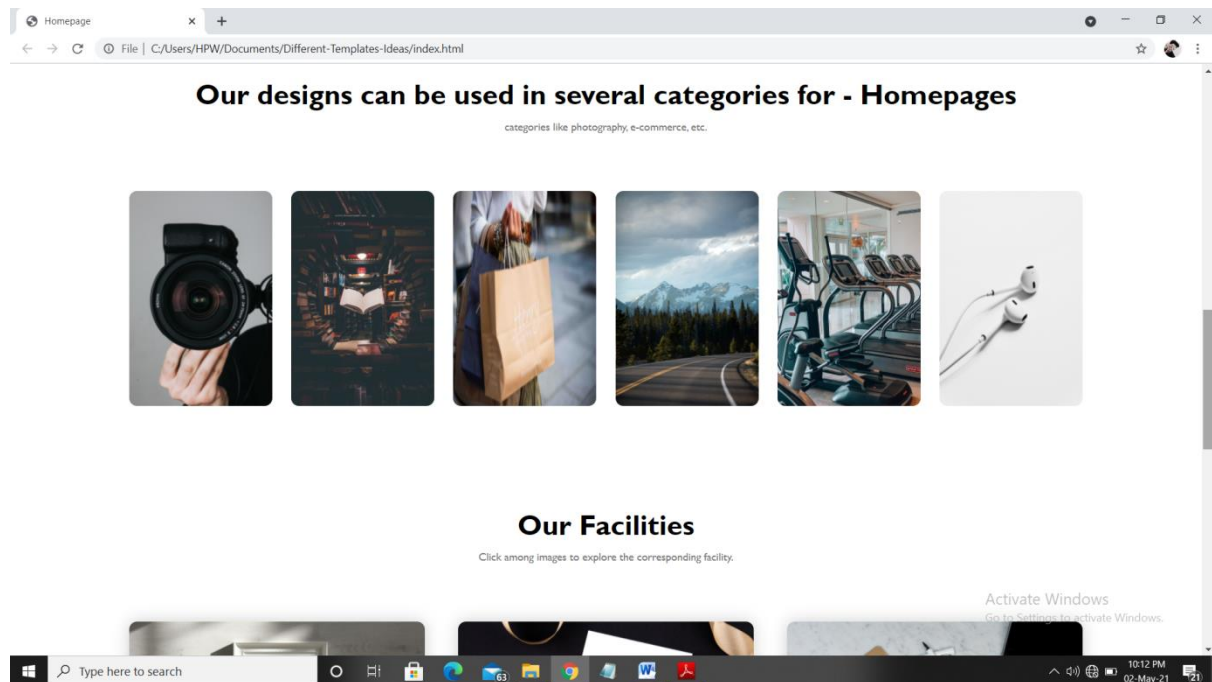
Homepage

File | C:/Users/HPW/Documents/Different-Templates-Ideas/index.html

Our designs can be used in several categories for - Homepages

categories like photography, e-commerce, etc.

Our Facilities

Click among images to explore the corresponding facility.

Activate Windows
Go to Settings to activate Windows.

Type here to search

63

10:12 PM
02-May-21

21